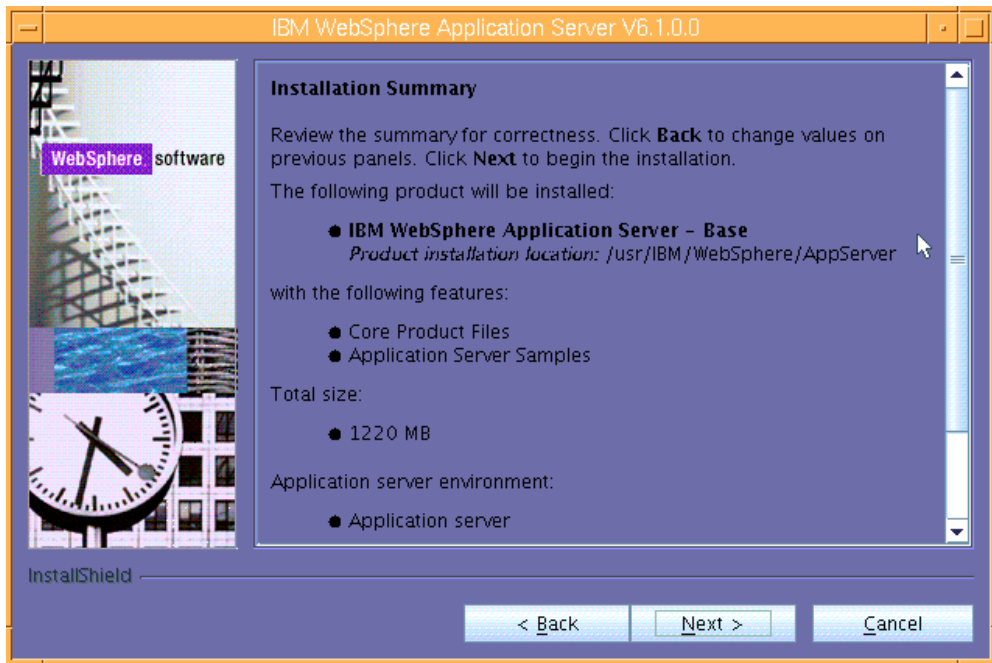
IBM WebSphere Application Server V6.1.0.0

WebSphere software

Installation Summary

Review the summary for correctness. Click **Back** to change values on previous panels. Click **Next** to begin the installation.

The following product will be installed:

- **IBM WebSphere Application Server - Base**
  *Product installation location:* /usr/IBM/WebSphere/AppServer

with the following features:

- Core Product Files
- Application Server Samples

Total size:

- 1220 MB

Application server environment:

- Application server

InstallShield

< Back

Next >

Cancel